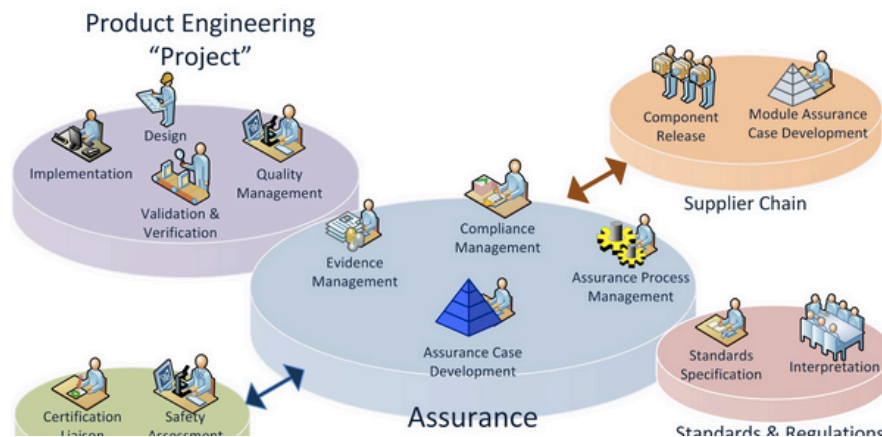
Product Engineering "Project"

Design

Implementation

Quality Management

Validation & Verification

Component Release

Module Assurance Case Development

Supplier Chain

Compliance Management

Evidence Management

Assurance Process Management

Assurance Case Development

Standards Specification

Interpretation

Certification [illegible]

Safety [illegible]

Assurance

Standards & Regulations